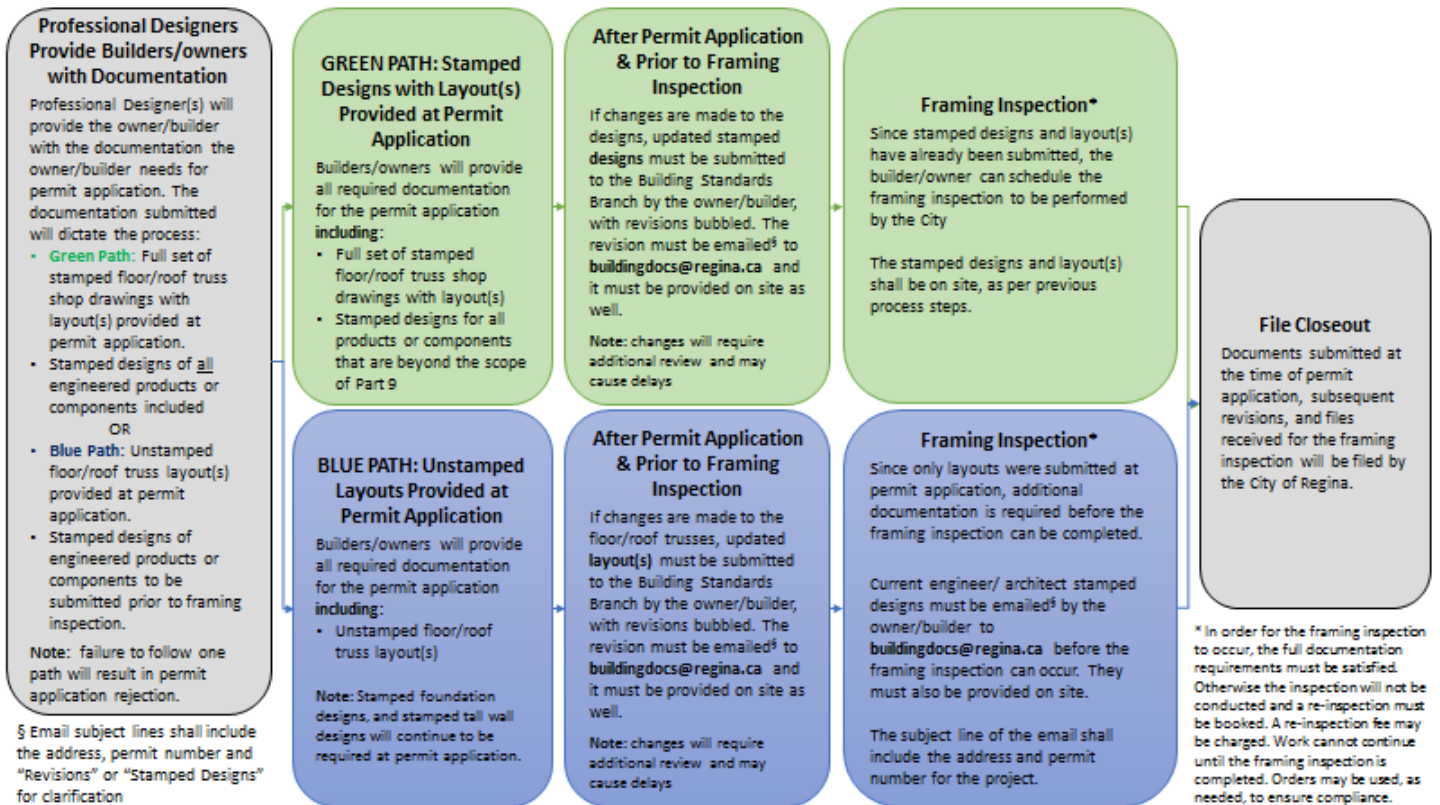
**Professional Designers Provide Builders/owners with Documentation**

Professional Designer(s) will provide the owner/builder with the documentation the owner/builder needs for permit application. The documentation submitted will dictate the process:

- **Green Path**: Full set of stamped floor/roof truss shop drawings with layout(s) provided at permit application.
- Stamped designs of all engineered products or components included

OR

- **Blue Path**: Unstamped floor/roof truss layout(s) provided at permit application.
- Stamped designs of engineered products or components to be submitted prior to framing inspection.

**Note**: failure to follow one path will result in permit application rejection.

§ Email subject lines shall include the address, permit number and "Revisions" or "Stamped Designs" for clarification

**GREEN PATH: Stamped Designs with Layout(s) Provided at Permit Application**

Builders/owners will provide all required documentation for the permit application **including**:

- Full set of stamped floor/roof truss shop drawings with layout(s)
- Stamped designs for all products or components that are beyond the scope of Part 9

**After Permit Application & Prior to Framing Inspection**

If changes are made to the designs, updated stamped **designs** must be submitted to the Building Standards Branch by the owner/builder, with revisions bubbled. The revision must be emailed§ to **buildingdocs@regina.ca** and it must be provided on site as well.

**Note:** changes will require additional review and may cause delays

**Framing Inspection***

Since stamped designs and layout(s) have already been submitted, the builder/owner can schedule the framing inspection to be performed by the City

The stamped designs and layout(s) shall be on site, as per previous process steps.

**BLUE PATH: Unstamped Layouts Provided at Permit Application**

Builders/owners will provide all required documentation for the permit application **including**:

- Unstamped floor/roof truss layout(s)

**Note:** Stamped foundation designs, and stamped tall wall designs will continue to be required at permit application.

**After Permit Application & Prior to Framing Inspection**

If changes are made to the floor/roof trusses, updated **layout(s)** must be submitted to the Building Standards Branch by the owner/builder, with revisions bubbled. The revision must be emailed§ to **buildingdocs@regina.ca** and it must be provided on site as well.

**Note:** changes will require additional review and may cause delays

**Framing Inspection***

Since only layouts were submitted at permit application, additional documentation is required before the framing inspection can be completed.

Current engineer/ architect stamped designs must be emailed§ by the owner/builder to **buildingdocs@regina.ca** before the framing inspection can occur. They must also be provided on site.

The subject line of the email shall include the address and permit number for the project.

**File Closeout**

Documents submitted at the time of permit application, subsequent revisions, and files received for the framing inspection will be filed by the City of Regina.

* In order for the framing inspection to occur, the full documentation requirements must be satisfied. Otherwise the inspection will not be conducted and a re-inspection must be booked. A re-inspection fee may be charged. Work cannot continue until the framing inspection is completed. Orders may be used, as needed, to ensure compliance.